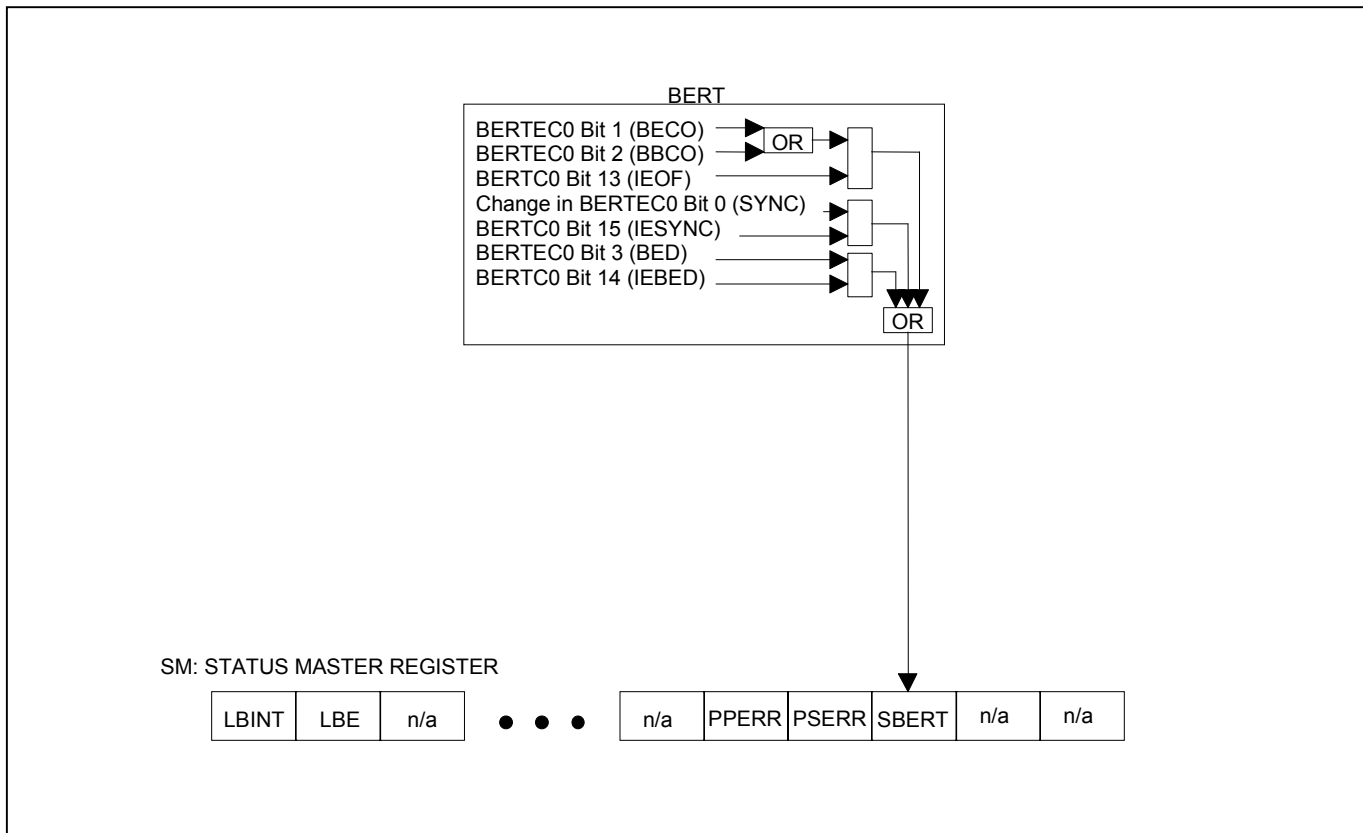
BERT

BERTEC0 Bit 1 (BECO)
BERTEC0 Bit 2 (BBCO)
BERTC0 Bit 13 (IEOF)
Change in BERTEC0 Bit 0 (SYNC)
BERTC0 Bit 15 (IESYNC)
BERTEC0 Bit 3 (BED)
BERTC0 Bit 14 (IEBED)

OR

OR

SM: STATUS MASTER REGISTER

| LBINT | LBE | n/a | ● ● ● | n/a | PPERR | PSERR | SBERT | n/a | n/a |
|---|---|---|---|---|---|---|---|---|---|